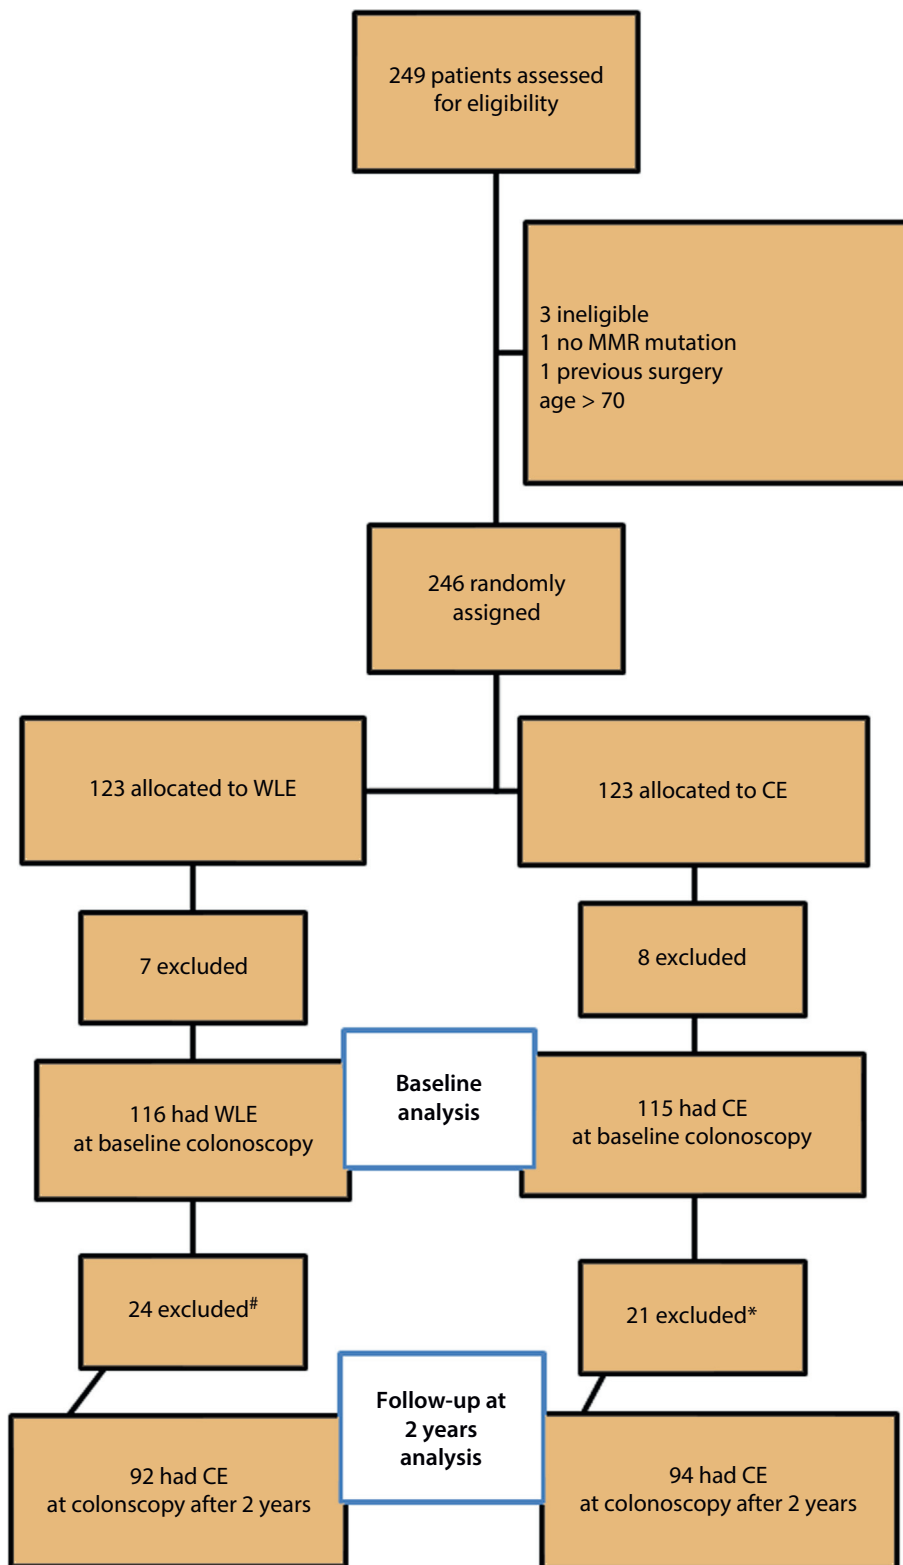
249 patients assessed for eligibility

3 ineligible
1 no MMR mutation
1 previous surgery
age > 70

246 randomly assigned

123 allocated to WLE

123 allocated to CE

7 excluded

8 excluded

116 had WLE at baseline colonoscopy

Baseline analysis

115 had CE at baseline colonoscopy

24 excluded$^{\#}$

21 excluded*

92 had CE at colonscopy after 2 years

Follow-up at 2 years analysis

94 had CE at colonoscopy after 2 years